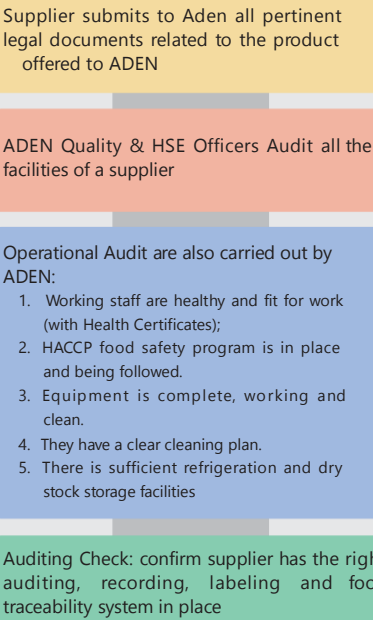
Supplier submits to Aden all pertinent legal documents related to the product offered to ADEN

ADEN Quality & HSE Officers Audit all the facilities of a supplier

Operational Audit are also carried out by ADEN:
1. Working staff are healthy and fit for work (with Health Certificates);
2. HACCP food safety program is in place and being followed.
3. Equipment is complete, working and clean.
4. They have a clear cleaning plan.
5. There is sufficient refrigeration and dry stock storage facilities

Auditing Check: confirm supplier has the righ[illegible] auditing, recording, labeling and foo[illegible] traceability system in place